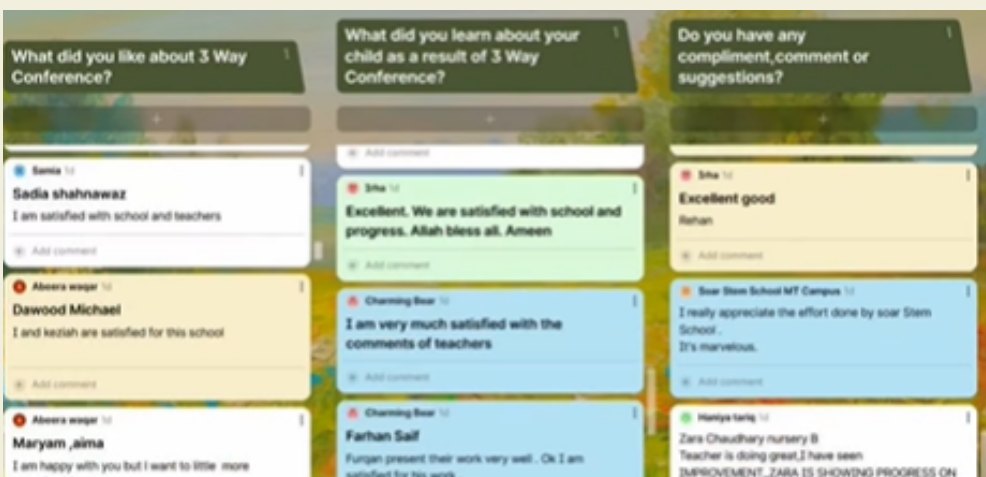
What did you like about 3 Way Conference?

+

Samia 1d
Sadia shahnawaz
I am satisfied with school and teachers
Add comment

Abeera waqar 1d
Dawood Michael
I and keziah are satisfied for this school
Add comment

Abeera waqar 1d
Maryam ,aima
I am happy with you but I want to little more

What did you learn about your child as a result of 3 Way Conference?

+

Add comment

Irha 1d
Excellent. We are satisfied with school and progress. Allah bless all. Ameen
Add comment

Charming Bear 1d
I am very much satisfied with the comments of teachers
Add comment

Charming Bear 1d
Farhan Saif
Furqan present their work very well . Ok I am satisfied for his work

Do you have any compliment,comment or suggestions?

+

Irha 1d
Excellent good
Rehan
Add comment

Soar Stem School MT Campus 1d
I really appreciate the effort done by soar Stem School .
It's marvelous.
Add comment

Haniya tariq 1d
Zara Chaudhary nursery B
Teacher is doing great,I have seen IMPROVEMENT...ZARA IS SHOWING PROGRESS ON